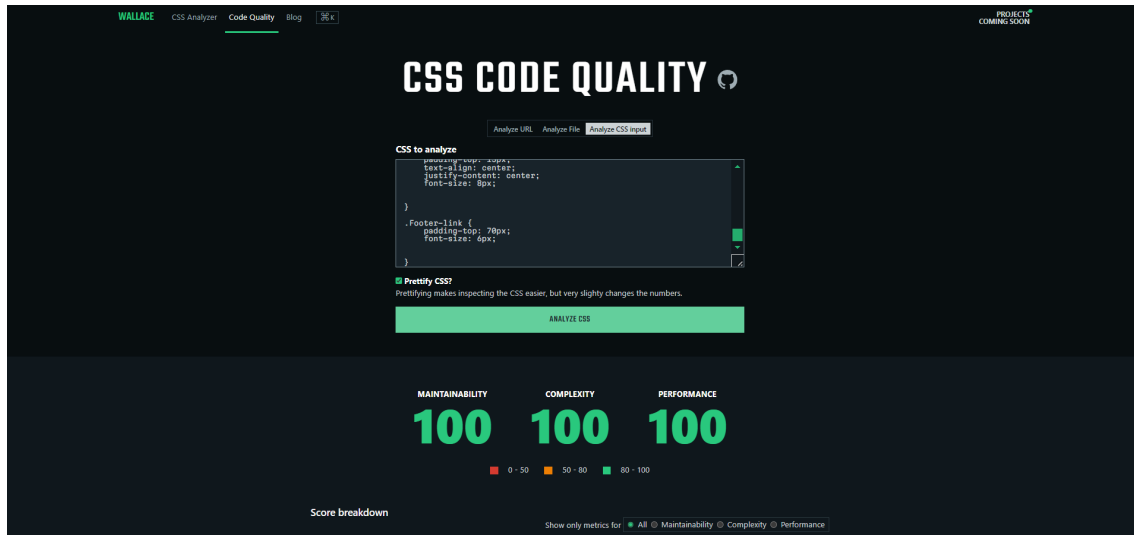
WALLACE CSS Analyzer Code Quality Blog ⌘K

PROJECTS COMING SOON

CSS CODE QUALITY

Analyze URL Analyze File Analyze CSS input

CSS to analyze

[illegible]
    text-align: center;
    justify-content: center;
    font-size: 8px;

}

.Footer-link {
    padding-top: 70px;
    font-size: 6px;

}

Prettify CSS?

Prettifying makes inspecting the CSS easier, but very slighty changes the numbers.

ANALYZE CSS

MAINTAINABILITY
100

COMPLEXITY
100

PERFORMANCE
100

0 - 50 50 - 80 80 - 100

Score breakdown

Show only metrics for All Maintainability Complexity Performance